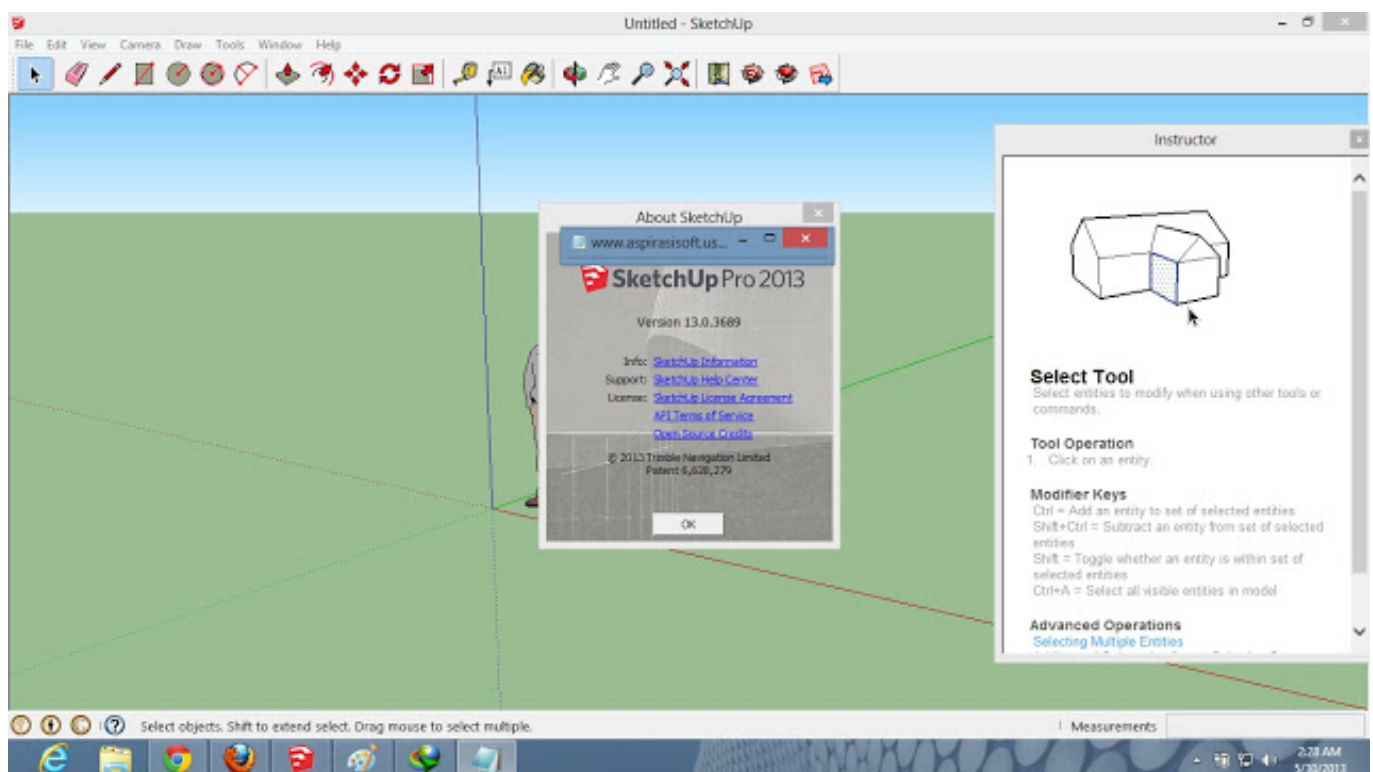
Untitled - SketchUp

File Edit View Camera Draw Tools Window Help

Instructor

About SketchUp

www.aspirasisoft.us...

SketchUp Pro 2013

Version 13.0.3689

Info: SketchUp Information
Support: SketchUp Help Center
License: SketchUp License Agreement
API Terms of Service
Open Source Credits

© 2013 Trimble Navigation Limited
Patent 6,628,279

OK

Select Tool
Select entities to modify when using other tools or commands.

Tool Operation
1. Click on an entity.

Modifier Keys
Ctrl = Add an entity to set of selected entities
Shift+Ctrl = Subtract an entity from set of selected entities
Shift = Toggle whether an entity is within set of selected entities
Ctrl+A = Select all visible entities in model

Advanced Operations
Selecting Multiple Entities

Select objects. Shift to extend select. Drag mouse to select multiple.

Measurements

2:28 AM
5/30/2013